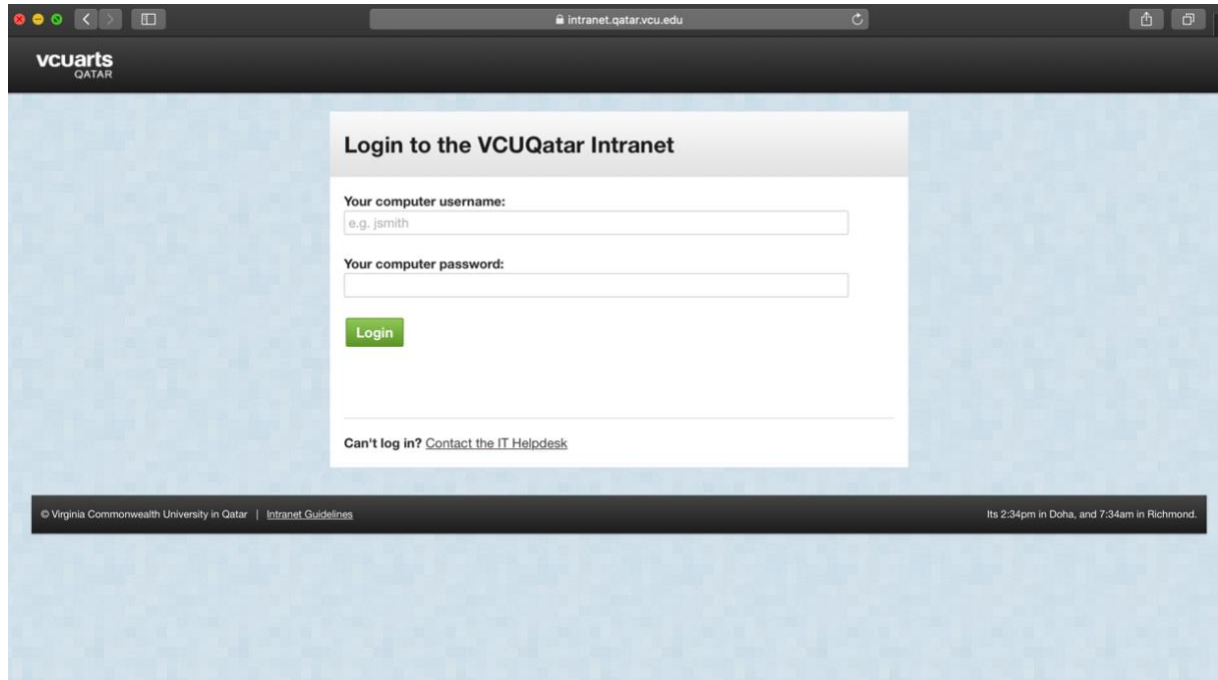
intranet.qatar.vcu.edu

vcuarts
QATAR

Login to the VCUQatar Intranet

Your computer username:

e.g. jsmith

Your computer password:

Login

Can't log in? Contact the IT Helpdesk

© Virginia Commonwealth University in Qatar | Intranet Guidelines

Its 2:34pm in Doha, and 7:34am in Richmond.